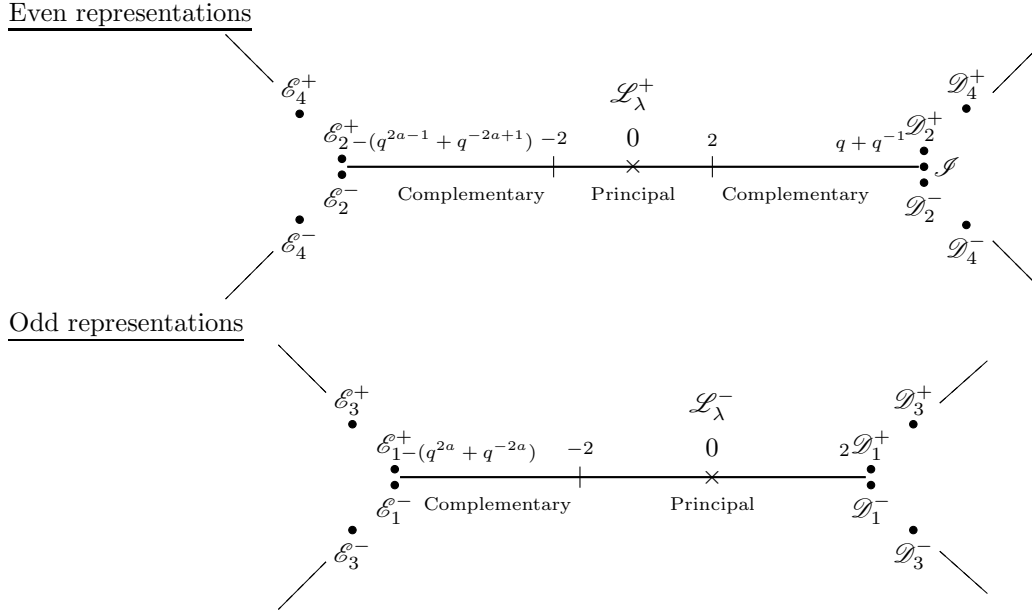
Even representations

$\mathscr{E}_4^+$

$\mathscr{L}_\lambda^+$

$\mathscr{D}_4^+$

$\mathscr{E}_2^+$ $-(q^{2a-1}+q^{-2a+1})$ $-2$ $0$ $2$ $q+q^{-1}$ $\mathscr{D}_2^+$

$\mathscr{I}$

$\mathscr{E}_2^-$ Complementary Principal Complementary $\mathscr{D}_2^-$

$\mathscr{E}_4^-$

$\mathscr{D}_4^-$

Odd representations

$\mathscr{E}_3^+$

$\mathscr{L}_\lambda^-$

$\mathscr{D}_3^+$

$\mathscr{E}_1^+$ $-(q^{2a}+q^{-2a})$ $-2$ $0$ $2$ $\mathscr{D}_1^+$

$\mathscr{E}_1^-$ Complementary Principal $\mathscr{D}_1^-$

$\mathscr{E}_3^-$

$\mathscr{D}_3^-$